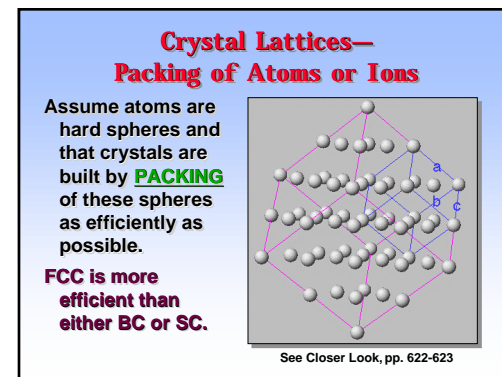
Crystal Lattices—
Packing of Atoms or Ions

Assume atoms are hard spheres and that crystals are built by PACKING of these spheres as efficiently as possible.

FCC is more efficient than either BC or SC.

a
b
c

See Closer Look, pp. 622-623